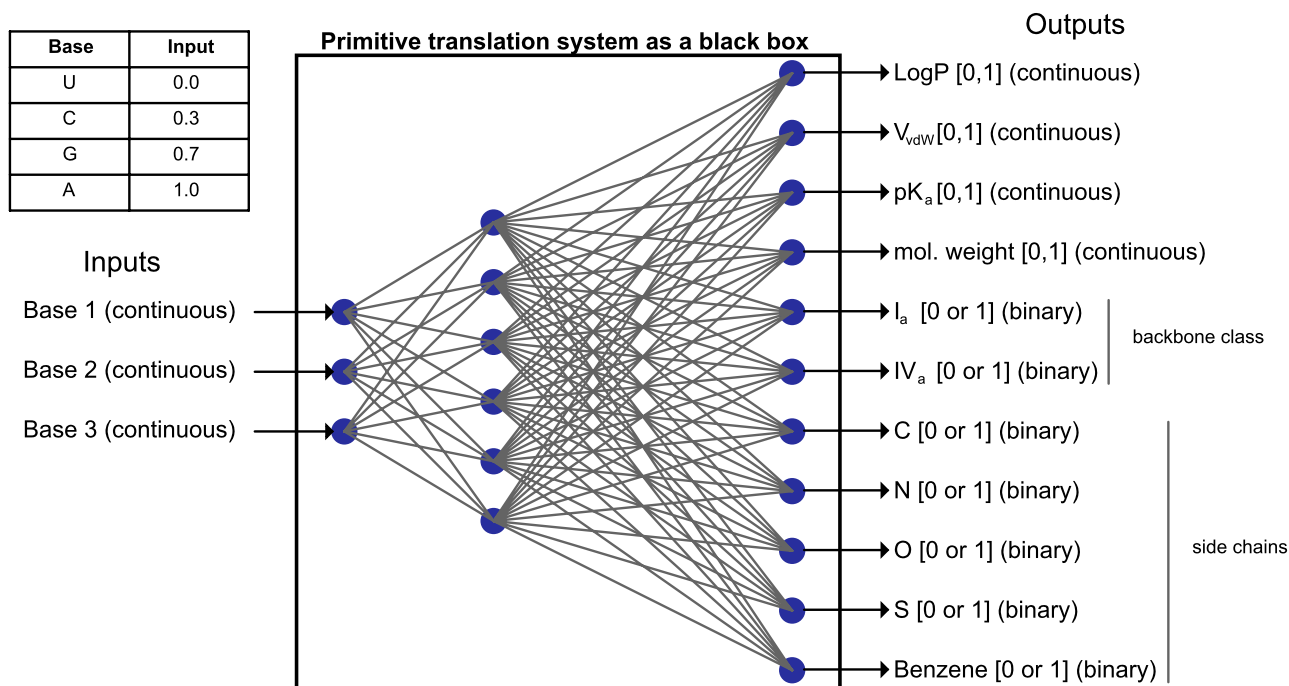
| Base | Input |
|---|---|
| U | 0.0 |
| C | 0.3 |
| G | 0.7 |
| A | 1.0 |

Primitive translation system as a black box

Outputs

Inputs

Base 1 (continuous)

Base 2 (continuous)

Base 3 (continuous)

LogP [0,1] (continuous)

$V_{vdW}$ [0,1] (continuous)

$pK_a$ [0,1] (continuous)

mol. weight [0,1] (continuous)

$I_a$ [0 or 1] (binary)

$IV_a$ [0 or 1] (binary)

backbone class

C [0 or 1] (binary)

N [0 or 1] (binary)

O [0 or 1] (binary)

S [0 or 1] (binary)

Benzene [0 or 1] (binary)

side chains